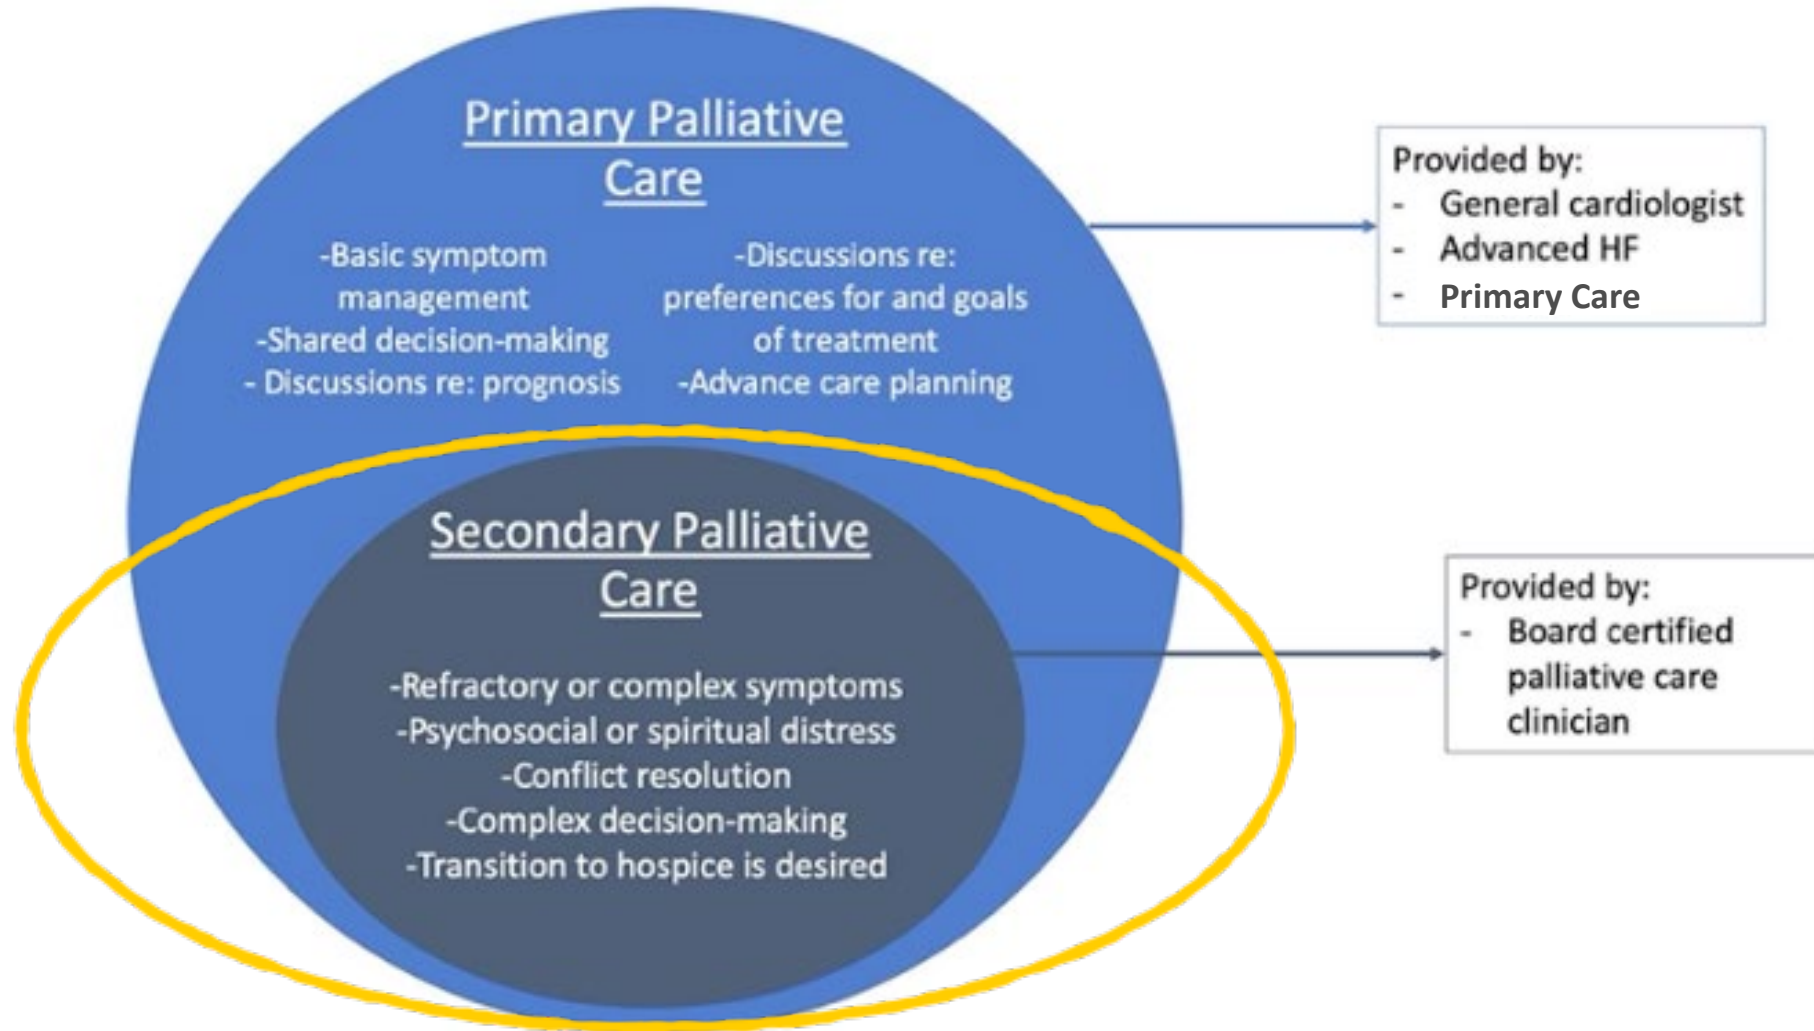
Primary Palliative Care

-Basic symptom management
-Shared decision-making
- Discussions re: prognosis

-Discussions re: preferences for and goals of treatment
-Advance care planning

Provided by:
- General cardiologist
- Advanced HF
- Primary Care

Secondary Palliative Care

-Refractory or complex symptoms
-Psychosocial or spiritual distress
-Conflict resolution
-Complex decision-making
-Transition to hospice is desired

Provided by:
- Board certified palliative care clinician